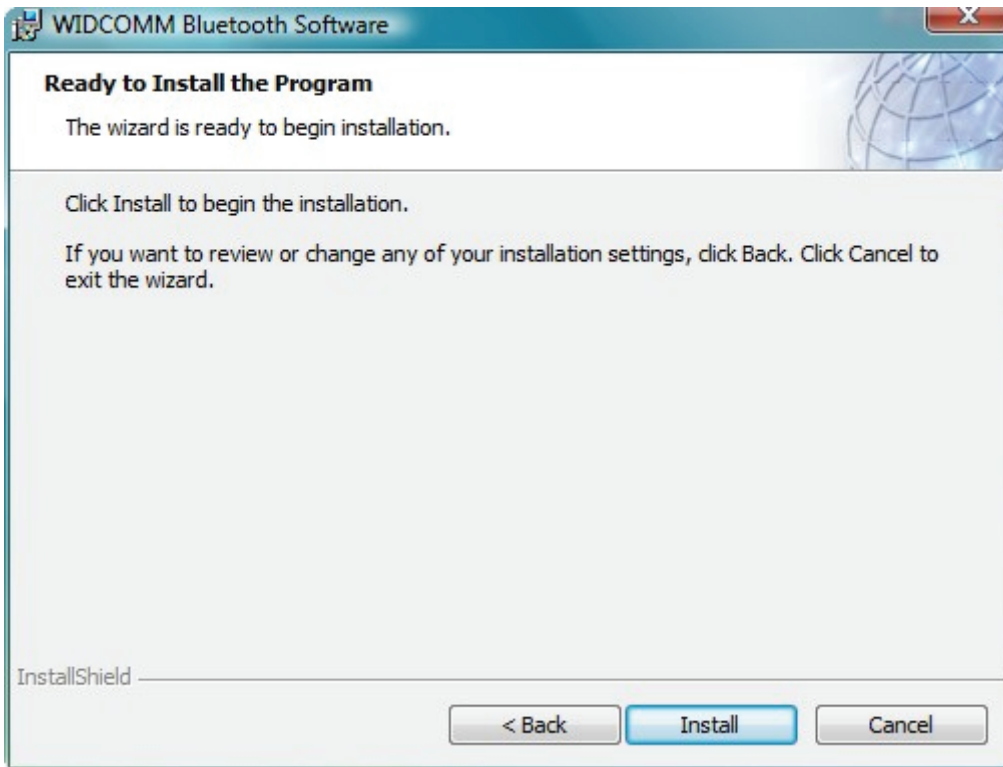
WIDCOMM Bluetooth Software

Ready to Install the Program

The wizard is ready to begin installation.

Click Install to begin the installation.

If you want to review or change any of your installation settings, click Back. Click Cancel to exit the wizard.

InstallShield

< Back

Install

Cancel